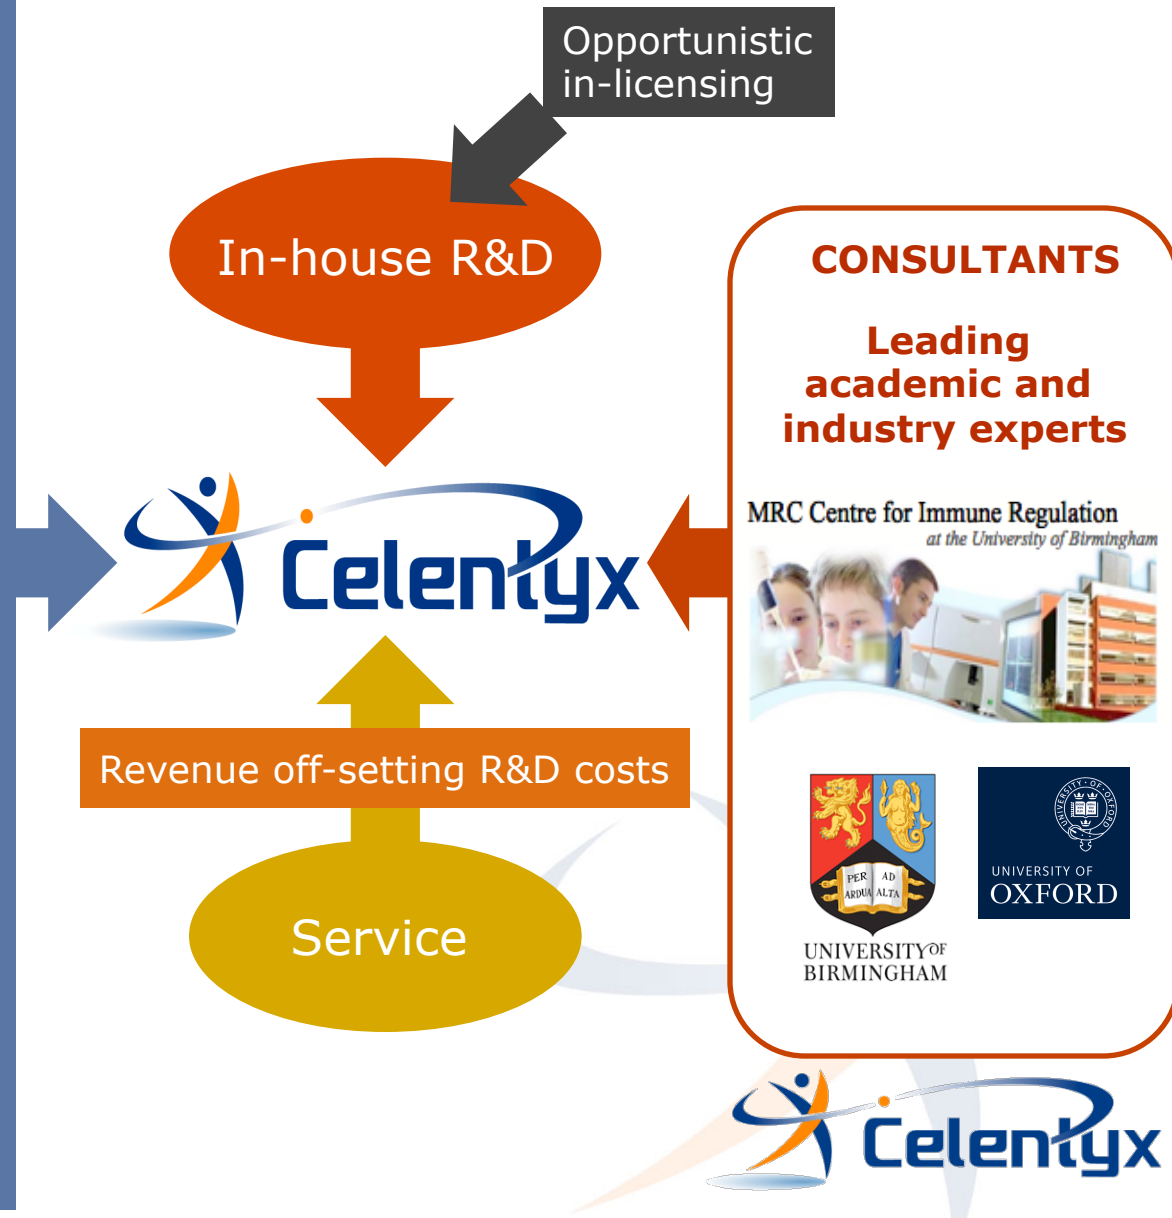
Opportunistic in-licensing

In-house R&D

Celentyx

Revenue off-setting R&D costs

Service

CONSULTANTS

Leading academic and industry experts

MRC Centre for Immune Regulation
at the University of Birmingham

PER ARDUA AD ALTA

UNIVERSITY OF BIRMINGHAM

UNIVERSITY OF OXFORD

Celentyx